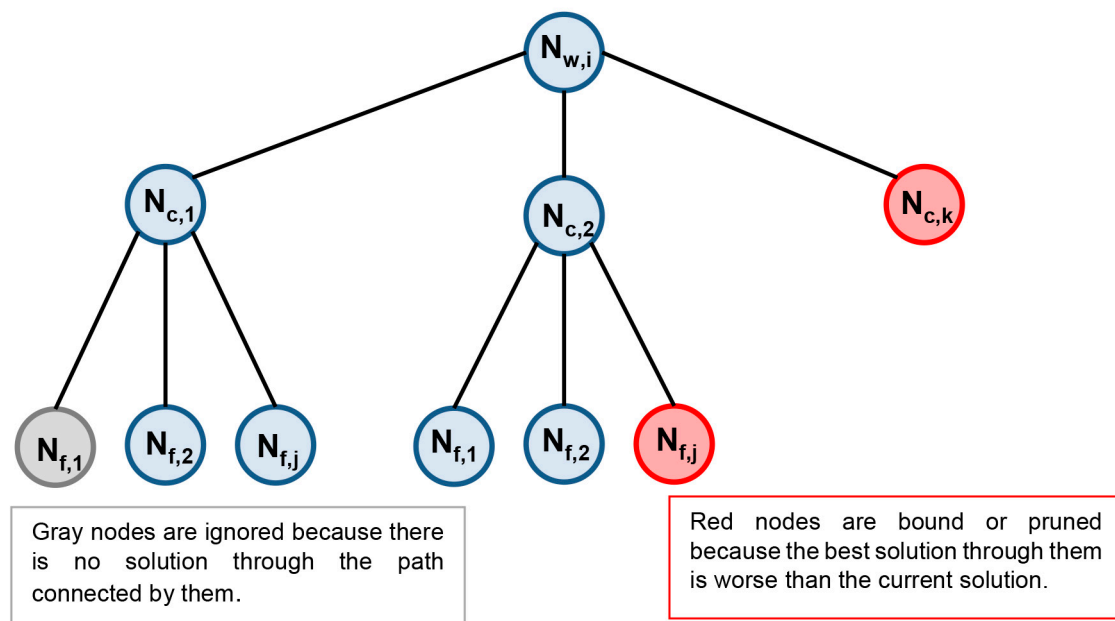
$N_{w,i}$

$N_{c,1}$

$N_{c,2}$

$N_{c,k}$

$N_{f,1}$

$N_{f,2}$

$N_{f,j}$

$N_{f,1}$

$N_{f,2}$

$N_{f,j}$

Gray nodes are ignored because there is no solution through the path connected by them.

Red nodes are bound or pruned because the best solution through them is worse than the current solution.